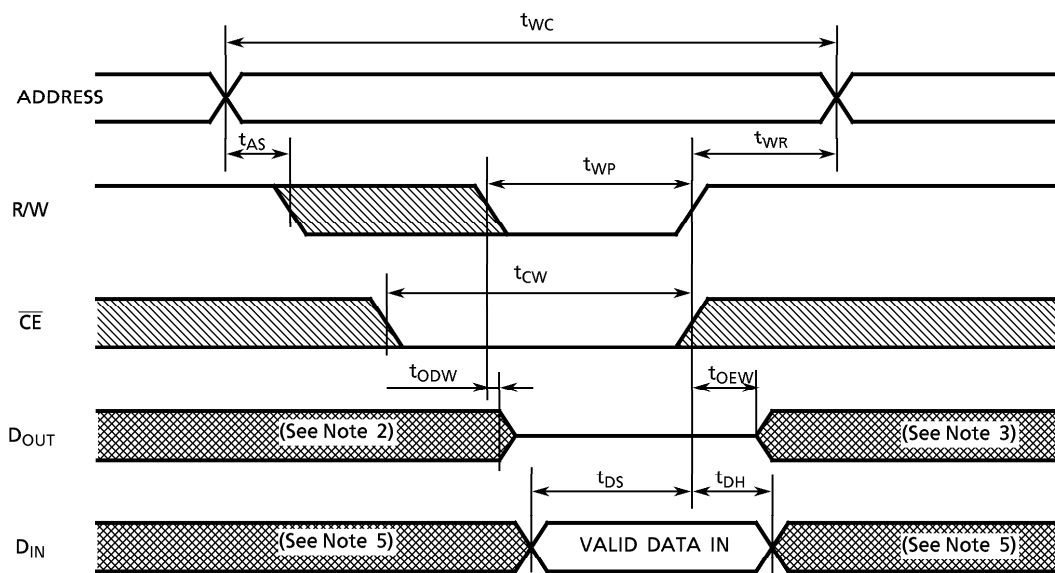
$t_{WC}$

ADDRESS

$t_{AS}$

$t_{WR}$

$t_{WP}$

R/W

$t_{CW}$

$\overline{CE}$

$t_{ODW}$

$t_{OEW}$

$D_{OUT}$

(See Note 2)

(See Note 3)

$t_{DS}$

$t_{DH}$

$D_{IN}$

(See Note 5)

VALID DATA IN

(See Note 5)